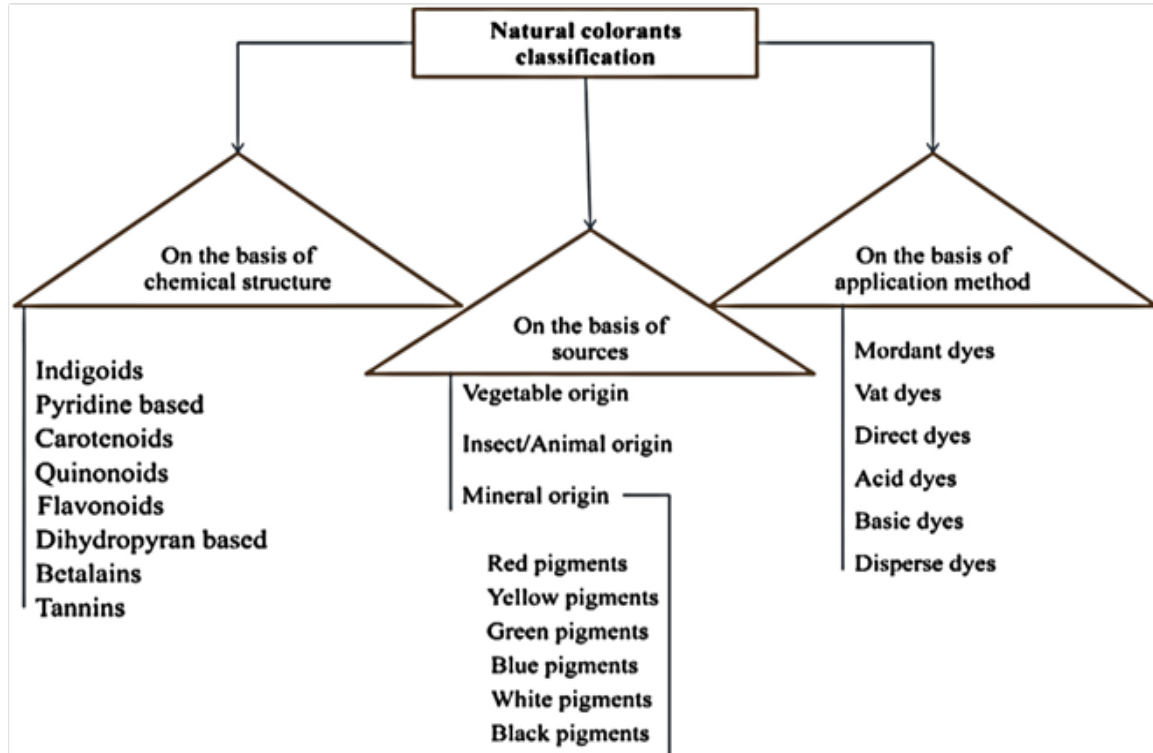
Natural colorants classification

On the basis of chemical structure

Indigoids
Pyridine based
Carotenoids
Quinonoids
Flavonoids
Dihydropyran based
Betalains
Tannins

On the basis of sources

Vegetable origin
Insect/Animal origin
Mineral origin

Red pigments
Yellow pigments
Green pigments
Blue pigments
White pigments
Black pigments

On the basis of application method

Mordant dyes
Vat dyes
Direct dyes
Acid dyes
Basic dyes
Disperse dyes